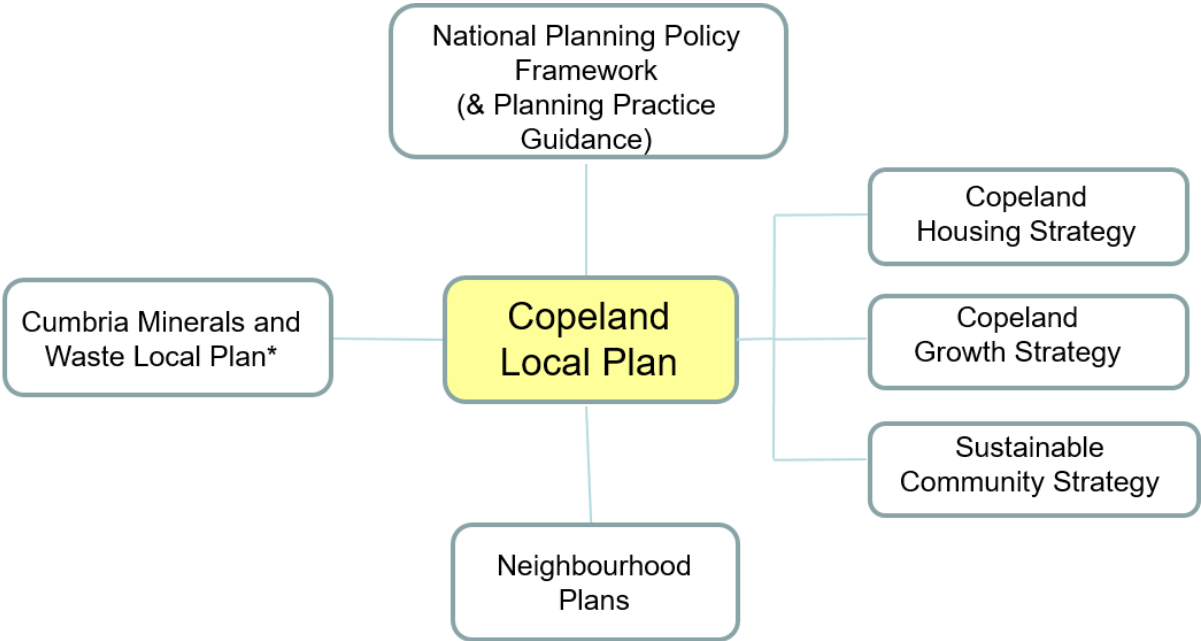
National Planning Policy Framework (& Planning Practice Guidance)

Cumbria Minerals and Waste Local Plan*

Copeland Local Plan

Copeland Housing Strategy

Copeland Growth Strategy

Sustainable Community Strategy

Neighbourhood Plans